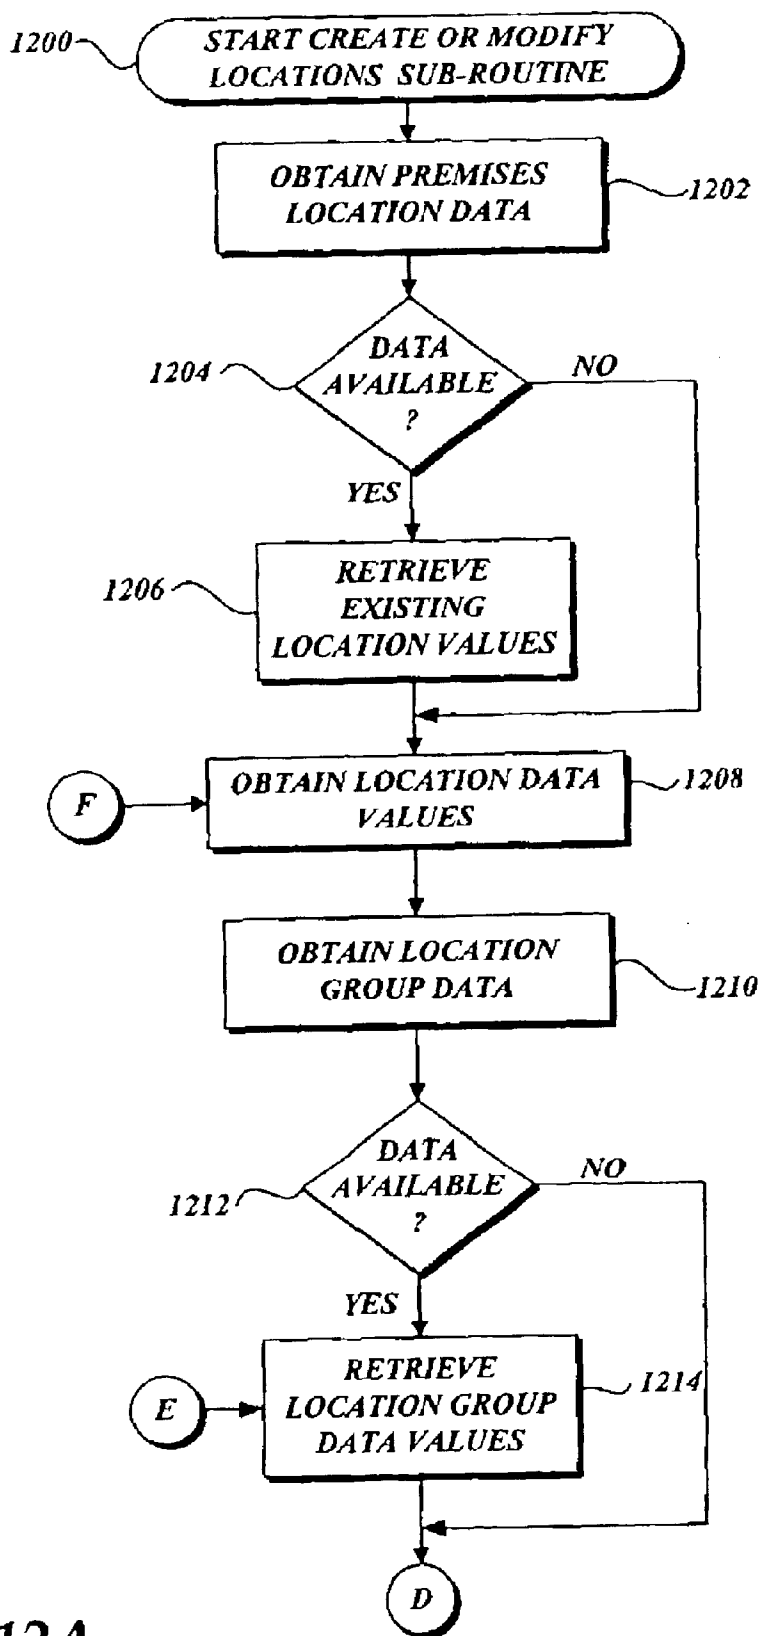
1200

START CREATE OR MODIFY LOCATIONS SUB-ROUTINE

OBTAIN PREMISES LOCATION DATA

1202

1204

DATA AVAILABLE ?

NO

YES

1206

RETRIEVE EXISTING LOCATION VALUES

F

OBTAIN LOCATION DATA VALUES

1208

OBTAIN LOCATION GROUP DATA

1210

1212

DATA AVAILABLE ?

NO

YES

E

RETRIEVE LOCATION GROUP DATA VALUES

1214

D

12A